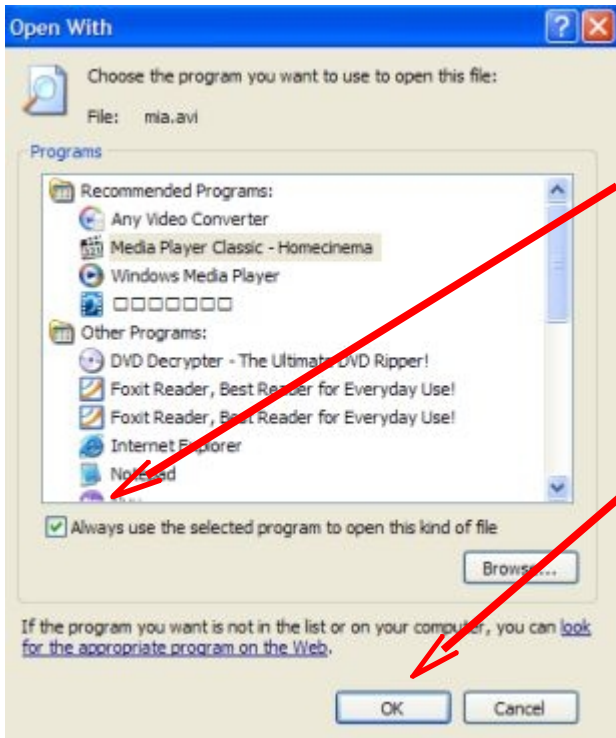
Open With

Choose the program you want to use to open this file:

File: mia.avi

Programs

Recommended Programs:
Any Video Converter
Media Player Classic - Homecinema
Windows Media Player
□□□□□□□□
Other Programs:
DVD Decrypter - The Ultimate DVD Ripper!
Foxit Reader, Best Reader for Everyday Use!
Foxit Reader, Best Reader for Everyday Use!
Internet Explorer
Notepad

Always use the selected program to open this kind of file

Browse...

If the program you want is not in the list or on your computer, you can look for the appropriate program on the Web.

OK

Cancel